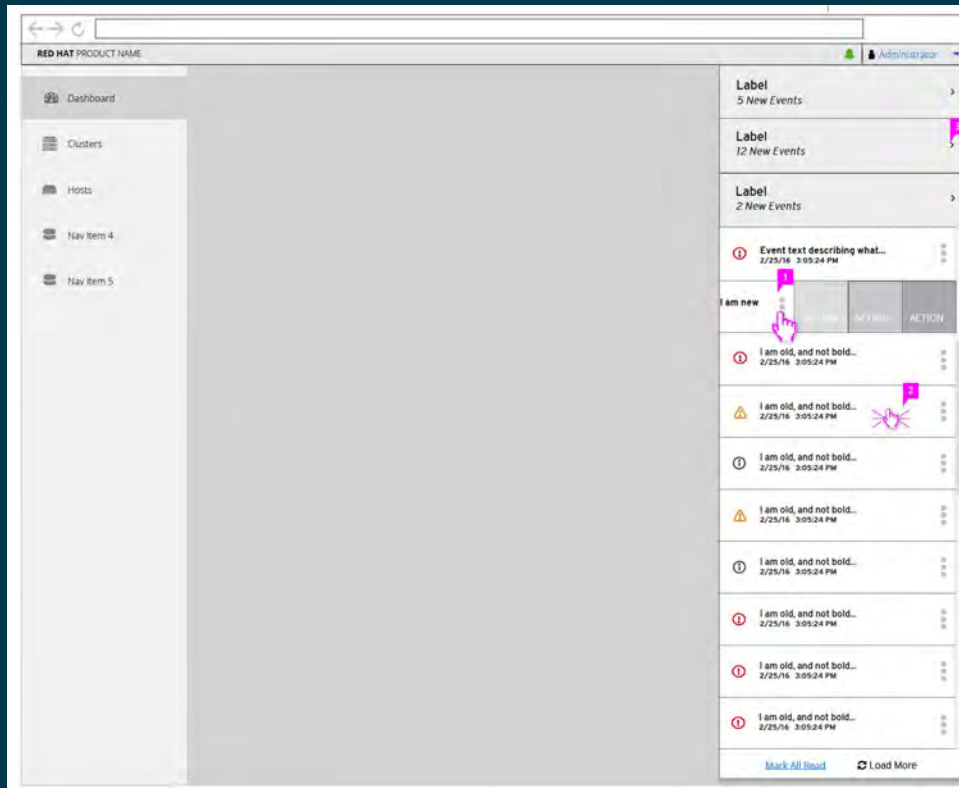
RED HAT PRODUCT NAME

Administrator

Dashboard

Clusters

Hosts

Nav Item 4

Nav Item 5

Label
5 New Events

Label
12 New Events

Label
2 New Events

Event text describing what...
2/25/16 3:05:24 PM

1

I am new

ACTION ACTION ACTION

I am old, and not bold...
2/25/16 3:05:24 PM

2

I am old, and not bold...
2/25/16 3:05:24 PM

I am old, and not bold...
2/25/16 3:05:24 PM

I am old, and not bold...
2/25/16 3:05:24 PM

I am old, and not bold...
2/25/16 3:05:24 PM

I am old, and not bold...
2/25/16 3:05:24 PM

I am old, and not bold...
2/25/16 3:05:24 PM

I am old, and not bold...
2/25/16 3:05:24 PM

Mark All Read

Load More